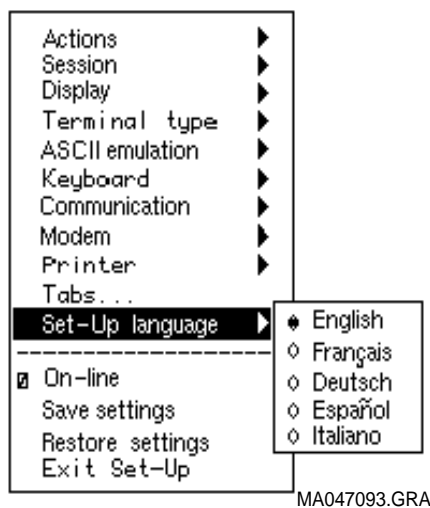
Actions
Session
Display
Terminal type
ASCII emulation
Keyboard
Communication
Modem
Printer
Tabs...
Set-Up language
English
Français
Deutsch
Español
Italiano
------------------
On-line
Save settings
Restore settings
Exit Set-Up

MA047093.GRA